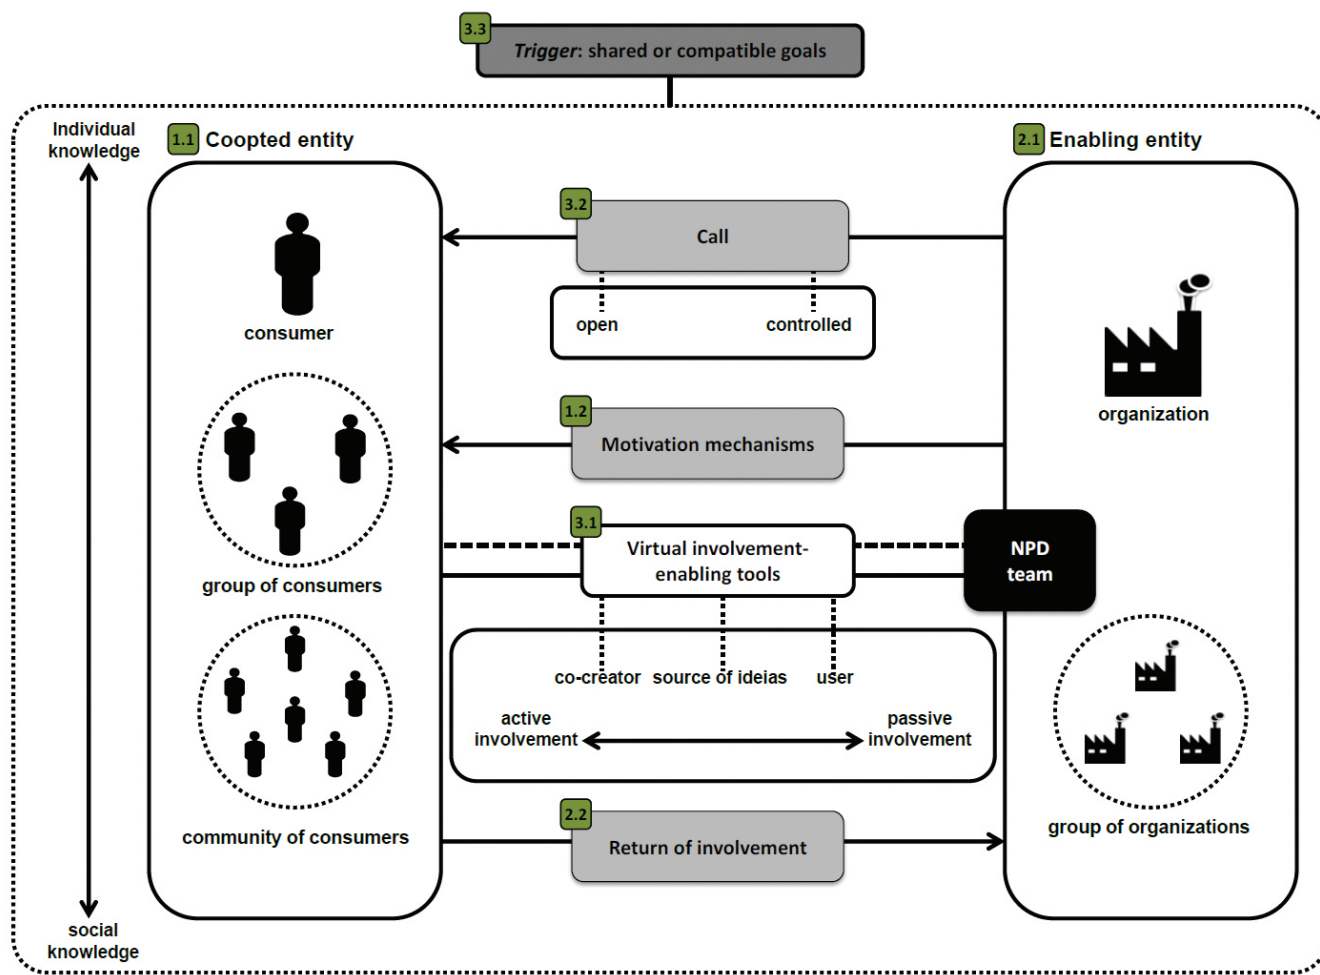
3.3 Trigger: shared or compatible goals

Individual knowledge

1.1 Coopted entity

2.1 Enabling entity

3.2 Call

open

controlled

consumer

organization

1.2 Motivation mechanisms

group of consumers

3.1 Virtual involvement-enabling tools

NPD team

co-creator source of ideias user

active involvement

passive involvement

community of consumers

group of organizations

2.2 Return of involvement

social knowledge